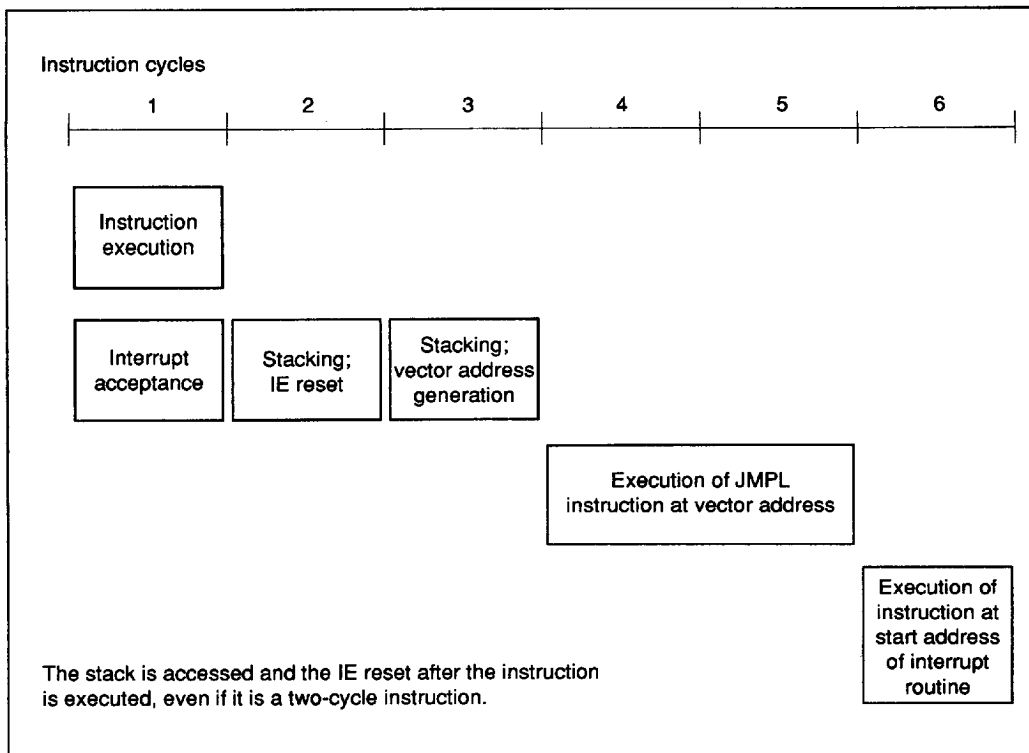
Instruction cycles

1 2 3 4 5 6

Instruction execution

Interrupt acceptance

Stacking; IE reset

Stacking; vector address generation

Execution of JMPL instruction at vector address

Execution of instruction at start address of interrupt routine

The stack is accessed and the IE reset after the instruction is executed, even if it is a two-cycle instruction.